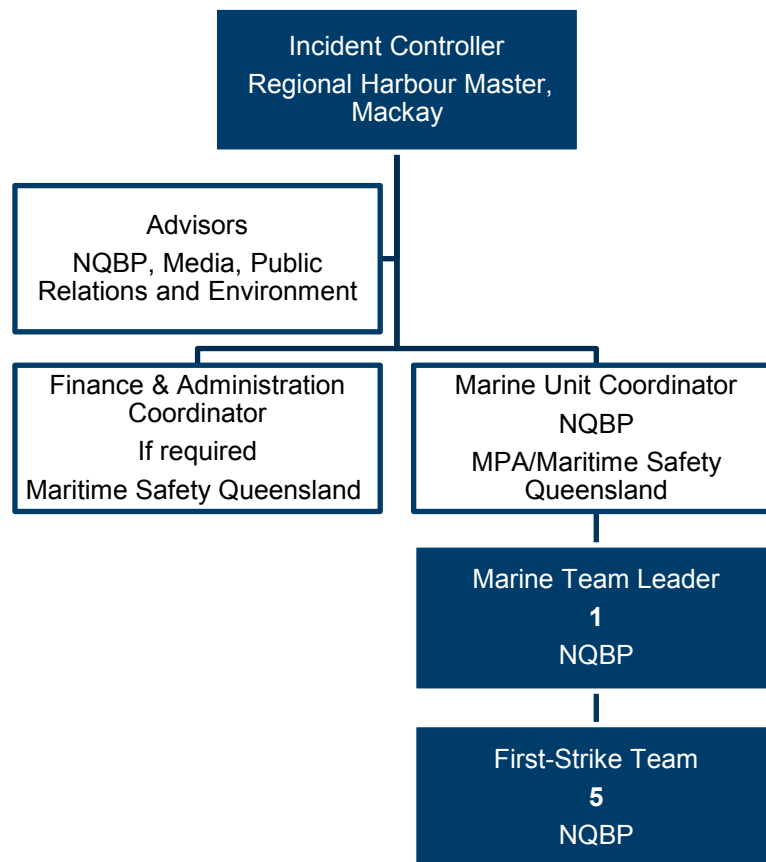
Incident Controller
Regional Harbour Master, Mackay

Advisors
NQBP, Media, Public Relations and Environment

Finance & Administration Coordinator
If required
Maritime Safety Queensland

Marine Unit Coordinator
NQBP
MPA/Maritime Safety Queensland

Marine Team Leader
**1**
NQBP

First-Strike Team
**5**
NQBP